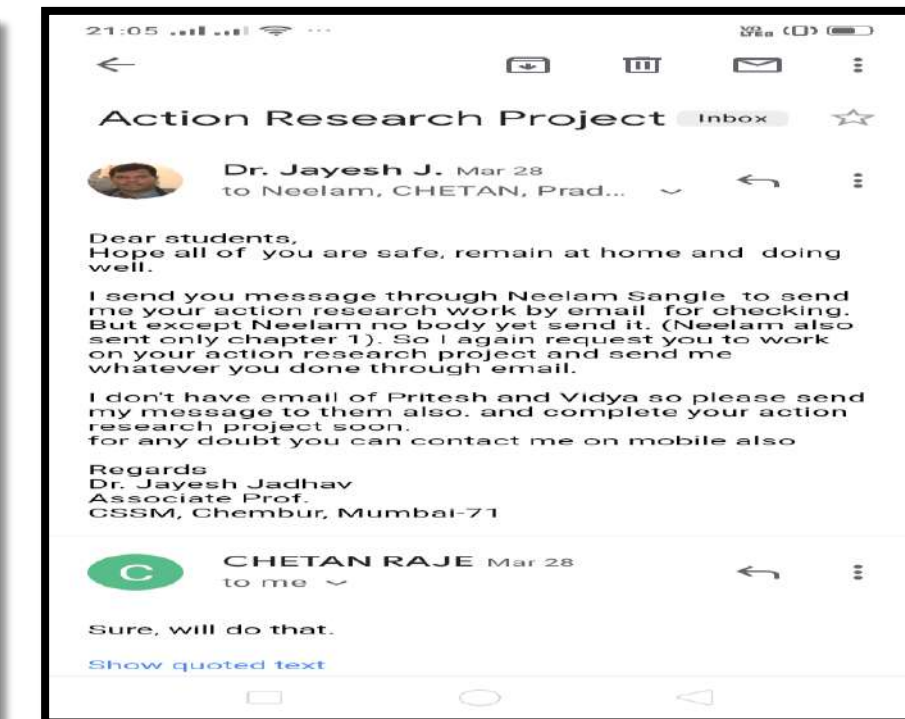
21:05

Action Research Project Inbox

Dr. Jayesh J. Mar 28
to Neelam, CHETAN, Prad...

Dear students,
Hope all of you are safe, remain at home and doing well.

I send you message through Neelam Sangle to send me your action research work by email for checking. But except Neelam no body yet send it. (Neelam also sent only chapter 1). So I again request you to work on your action research project and send me whatever you done through email.

I don't have email of Pritesh and Vidya so please send my message to them also. and complete your action research project soon.
for any doubt you can contact me on mobile also

Regards
Dr. Jayesh Jadhav
Associate Prof.
CSSM, Chembur, Mumbai-71

C
CHETAN RAJE Mar 28
to me

Sure, will do that.

Show quoted text